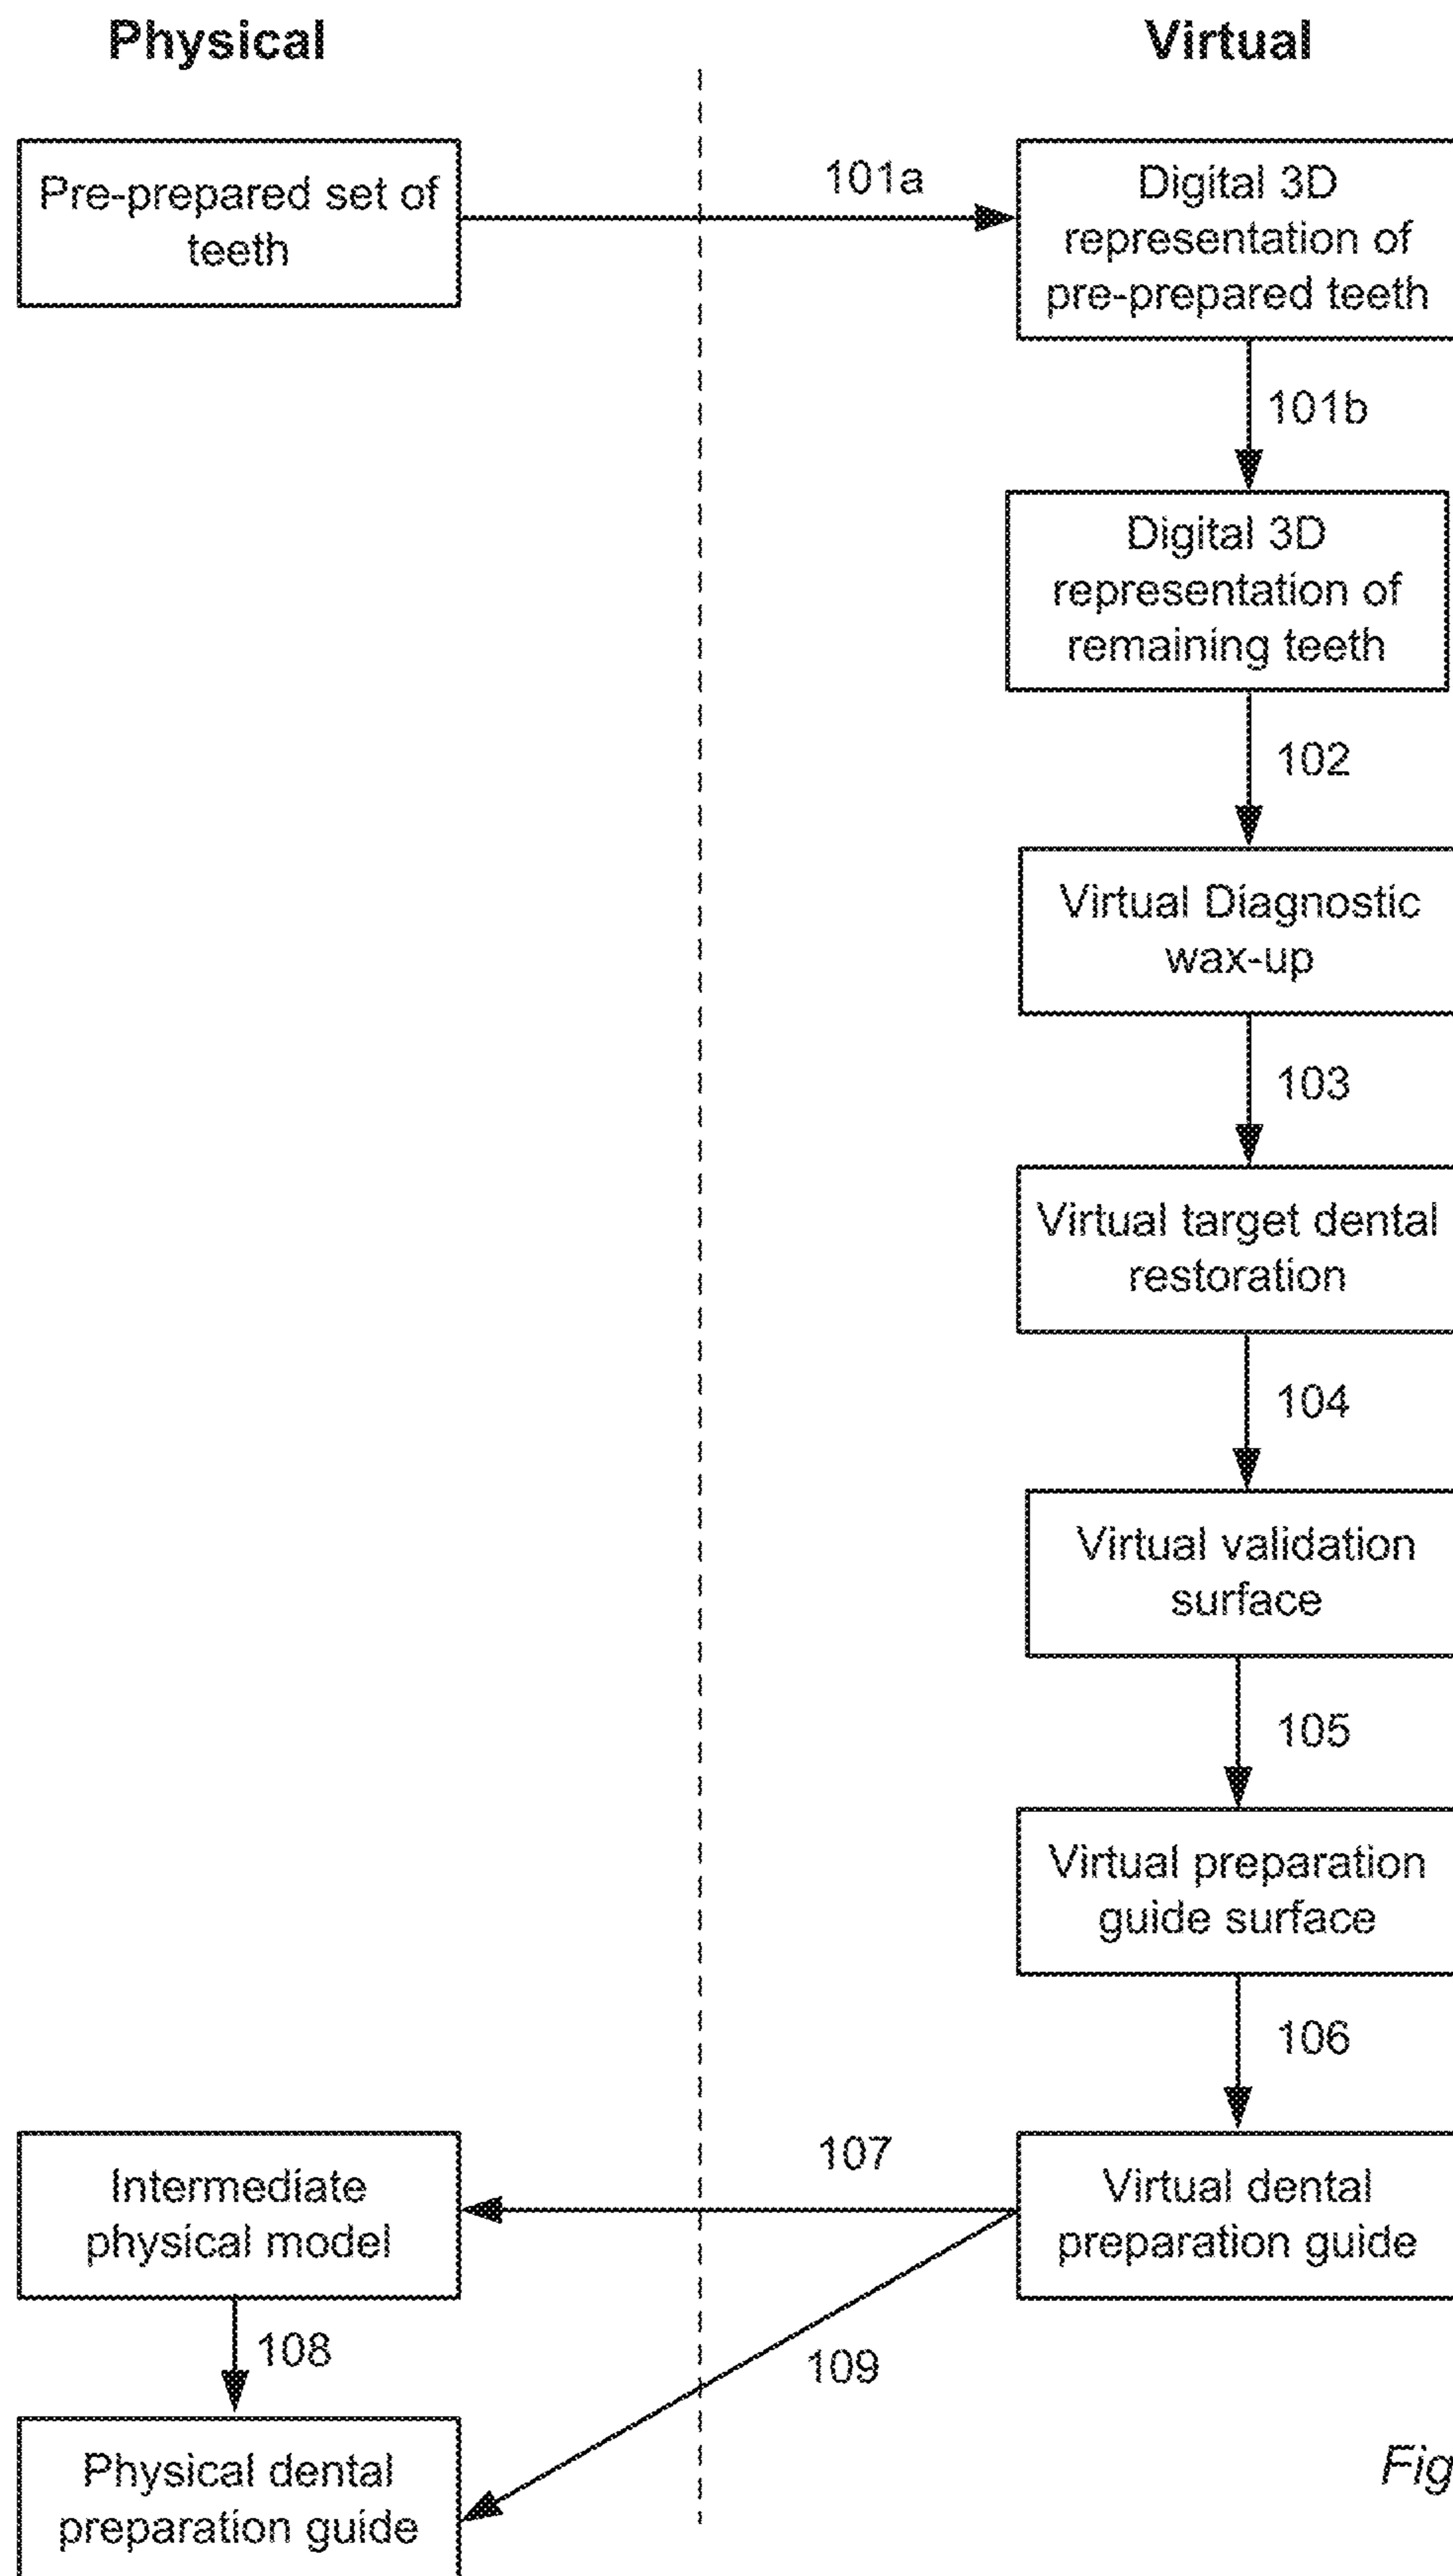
Physical

Virtual

Pre-prepared set of teeth

101a

Digital 3D representation of pre-prepared teeth

101b

Digital 3D representation of remaining teeth

102

Virtual Diagnostic wax-up

103

Virtual target dental restoration

104

Virtual validation surface

105

Virtual preparation guide surface

106

Intermediate physical model

107

Virtual dental preparation guide

108

109

Physical dental preparation guide

Fig